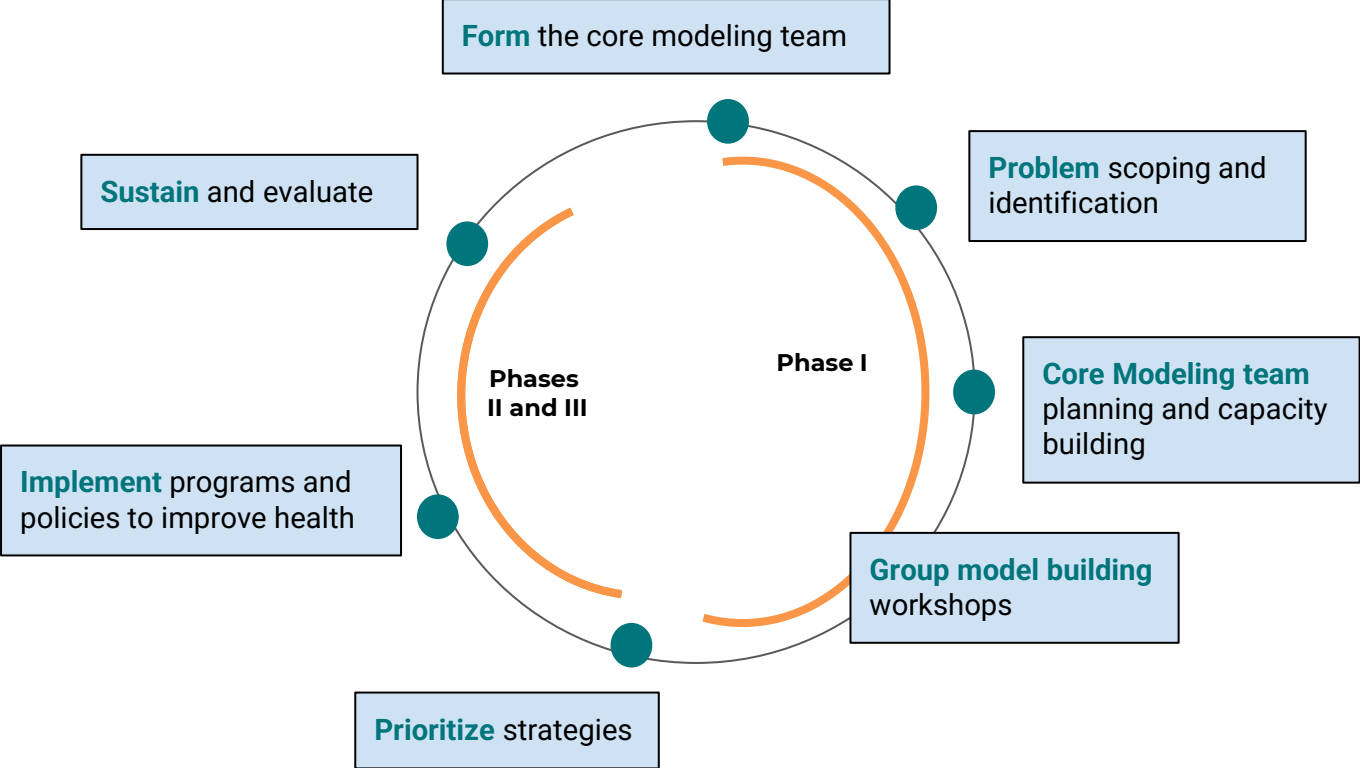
Form the core modeling team

Sustain and evaluate

Problem scoping and identification

Phases II and III

Phase I

Core Modeling team planning and capacity building

Implement programs and policies to improve health

Group model building workshops

Prioritize strategies